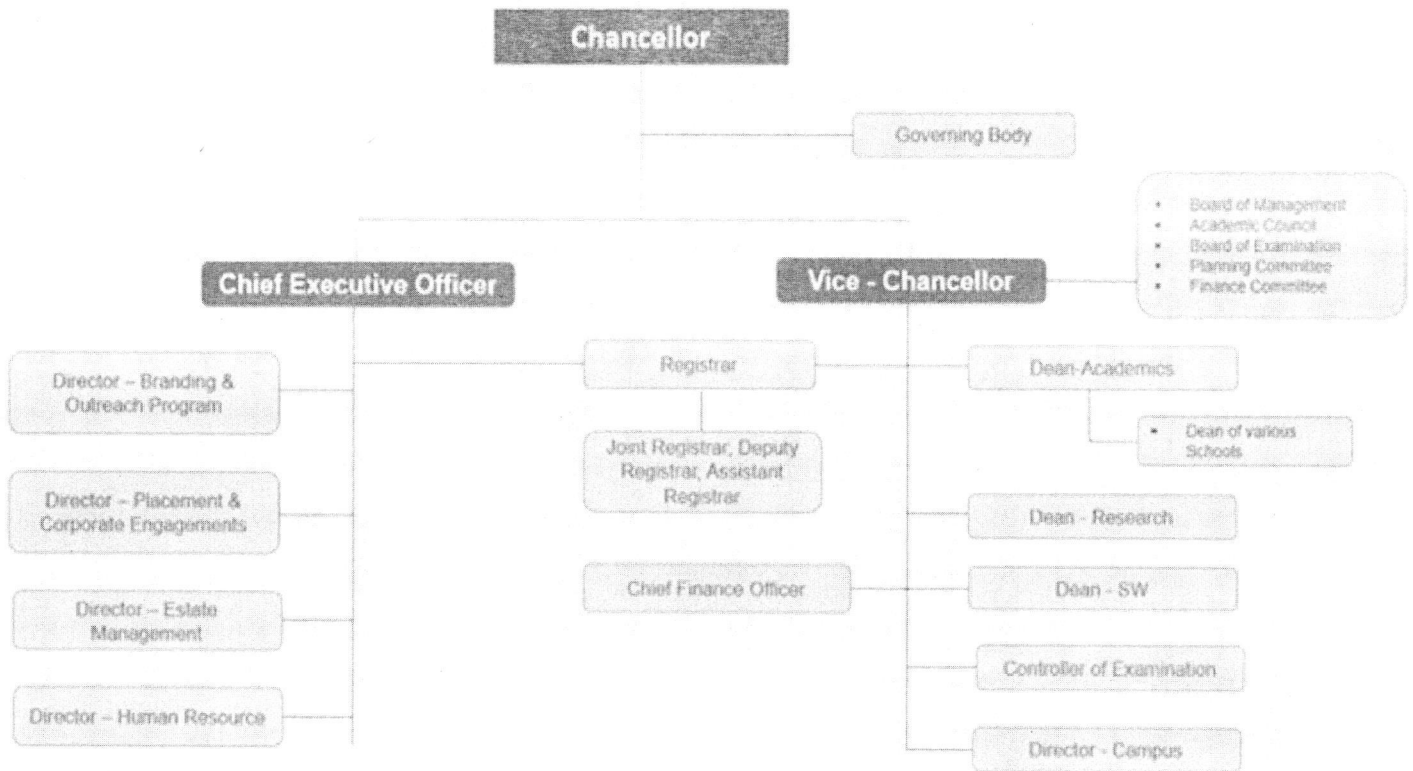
Chancellor

Governing Body

- Board of Management
- Academic Council
- Board of Examination
- Planning Committee
- Finance Committee

Chief Executive Officer

Vice - Chancellor

Director – Branding & Outreach Program

Director – Placement & Corporate Engagements

Director – Estate Management

Director – Human Resource

Registrar

Joint Registrar, Deputy Registrar, Assistant Registrar

Chief Finance Officer

Dean-Academics

- Dean of various Schools

Dean - Research

Dean - SW

Controller of Examination

Director - Campus